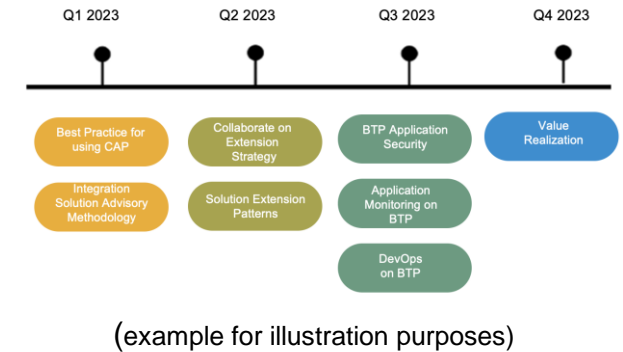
Q1 2023

Best Practice for using CAP

Integration Solution Advisory Methodology

Q2 2023

Collaborate on Extension Strategy

Solution Extension Patterns

Q3 2023

BTP Application Security

Application Monitoring on BTP

DevOps on BTP

Q4 2023

Value Realization

(example for illustration purposes)